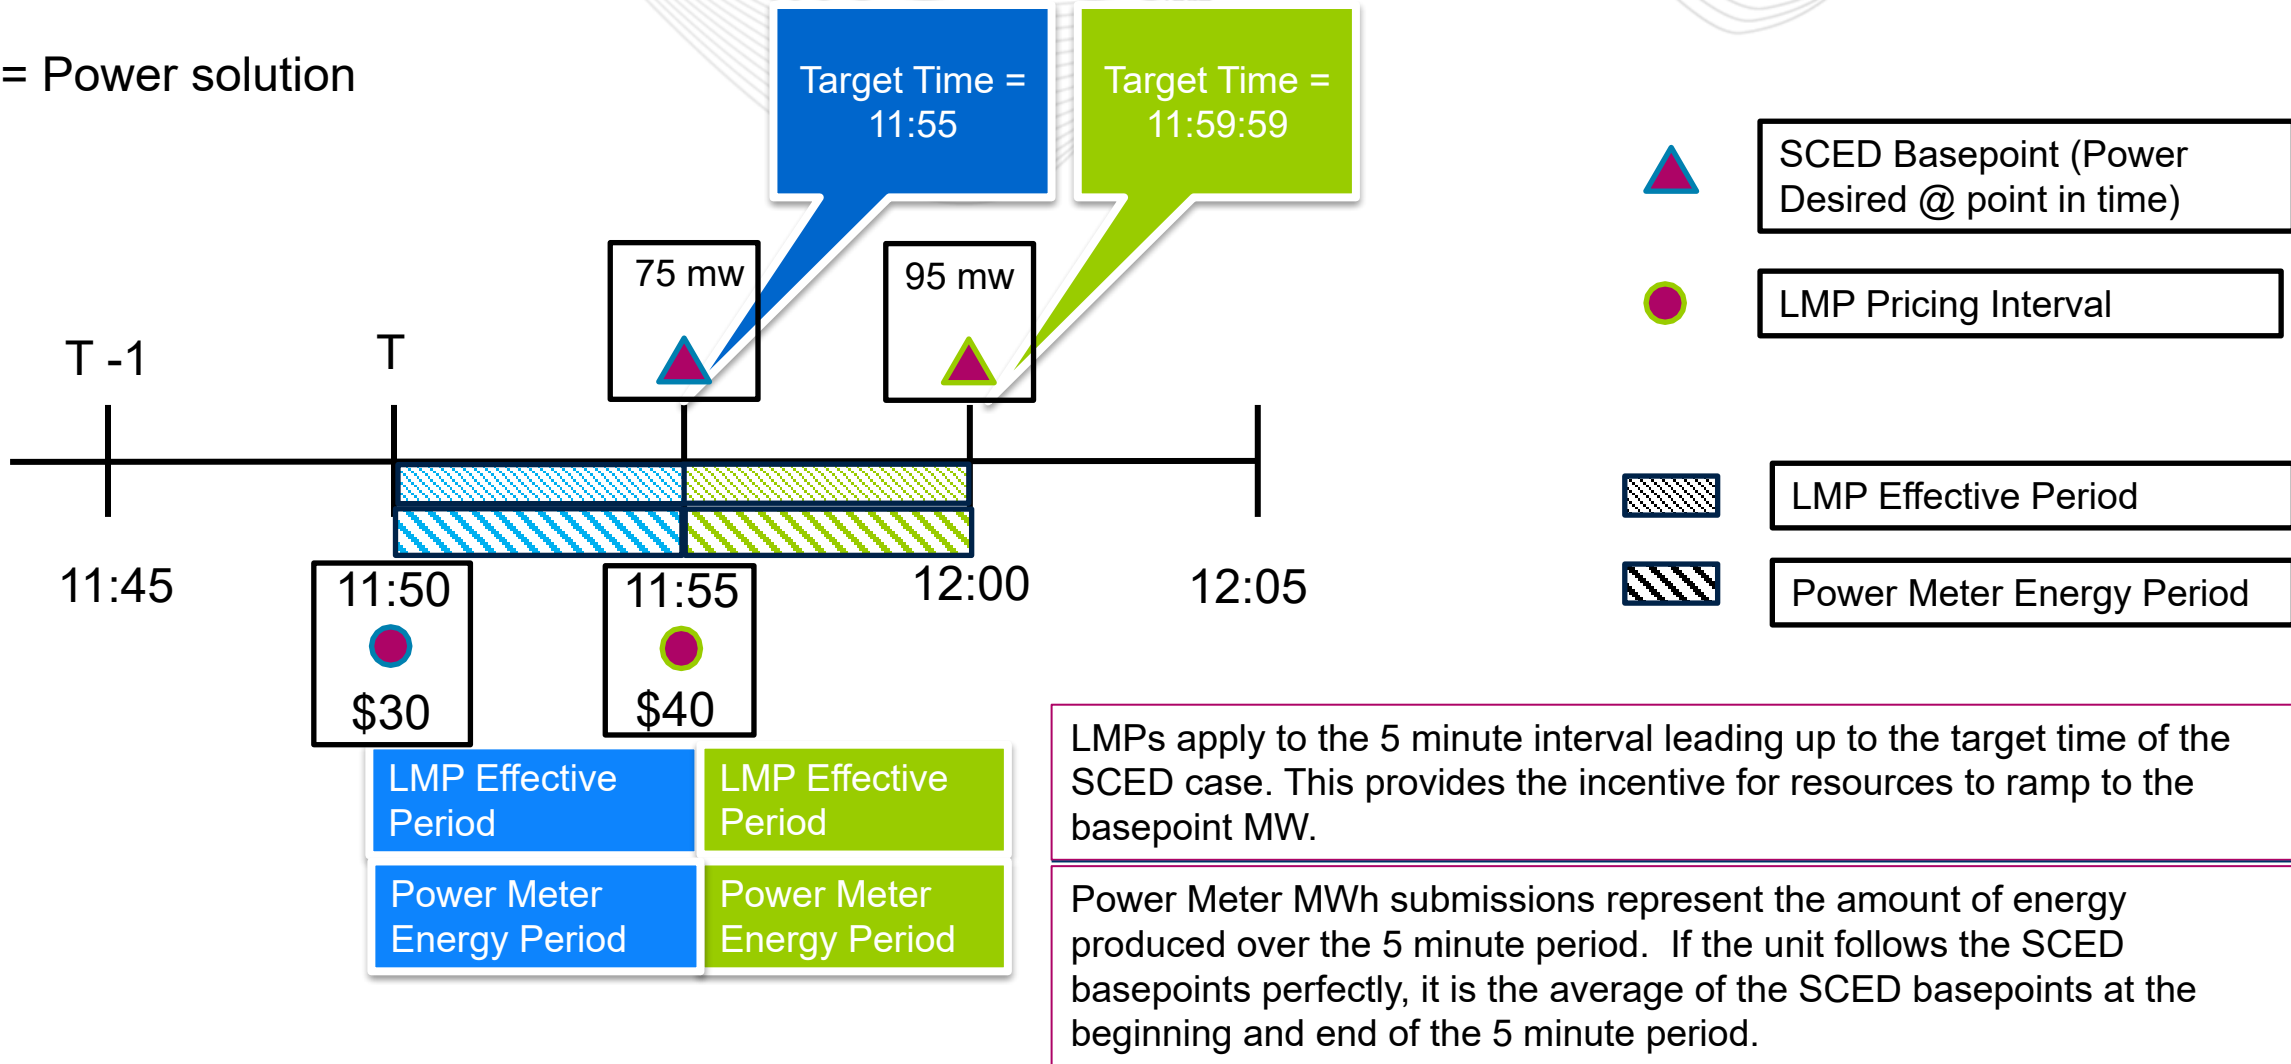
= Power solution

Target Time = 11:55

Target Time = 11:59:59

SCED Basepoint (Power Desired @ point in time)

LMP Pricing Interval

75 mw

95 mw

T -1

T

LMP Effective Period

Power Meter Energy Period

11:45

11:50

$30

11:55

$40

12:00

12:05

LMP Effective Period

Power Meter Energy Period

LMP Effective Period

Power Meter Energy Period

LMPs apply to the 5 minute interval leading up to the target time of the SCED case. This provides the incentive for resources to ramp to the basepoint MW.

Power Meter MWh submissions represent the amount of energy produced over the 5 minute period. If the unit follows the SCED basepoints perfectly, it is the average of the SCED basepoints at the beginning and end of the 5 minute period.